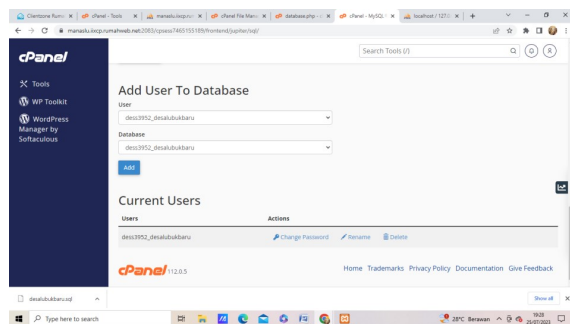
Clientzone Rumah | cPanel - Tools | manasiu.iixcp.r | cPanel File Mana | database.php | cPanel - MySQL | localhost / 127.0 | +

manasiu.iixcp.rumahweb.net:2083/cpsess7465155189/frontend/jupiter/sql/

cPanel

Search Tools (/)

Tools
WP Toolkit
WordPress Manager by Softaculous

Add User To Database

User
dess3952_desalubukbaru

Database
dess3952_desalubukbaru

Add

Current Users

| Users | Actions |
|---|---|
| dess3952_desalubukbaru | Change Password Rename Delete |

cPanel 112.0.5

Home Trademarks Privacy Policy Documentation Give Feedback

desalubukbaru.sql

Show all

Type here to search

28°C Berawan 19:28 25/07/2023